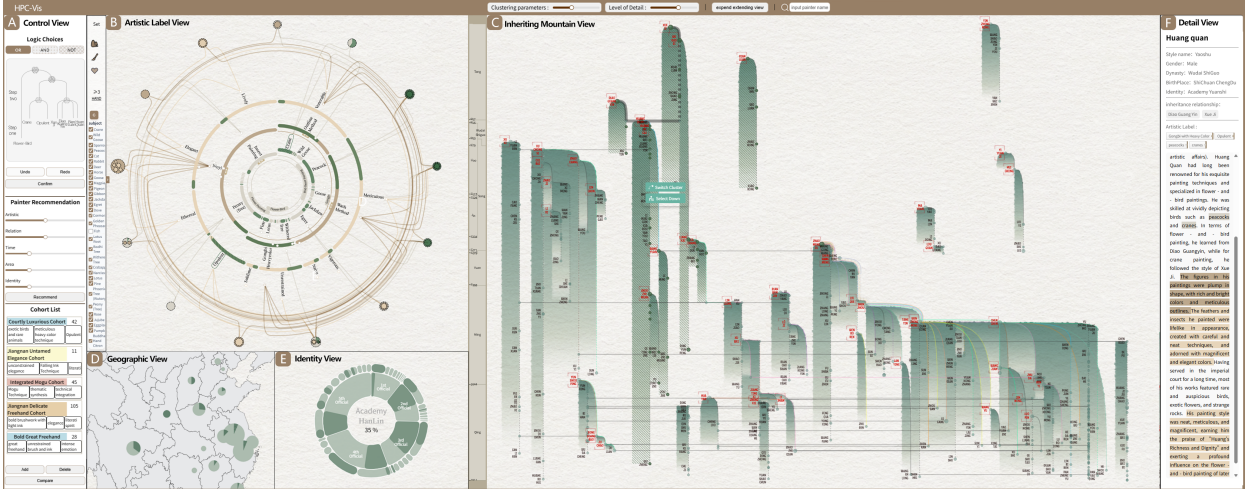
HPC-Vis

Clustering parameters : Level of Detail : expend extending view input painter name

A Control View

Logic Choices

OR AND NOT

Undo Redo

Confirm

Painter Recommendation

Artistic

Relation

Time

Area

Identity

Recommend

Cohort List

Courtly Luxurious Cohort 42

Jiangnan Untamed Elegance Cohort 11

Integrated Mogu Cohort 45

Jiangnan Delicate Freehand Cohort 105

Bold Great Freehand 28

Add Delete

Compare

B Artistic Label View

D Geographic View

E Identity View

Academy HanLin 35 %

C Inheriting Mountain View

Switch Cluster

Select Views

F Detail View

Huang quan

Style name: Yaoshu

Gender: Male

Dynasty: Wudai ShiGuo

BirthPlace: ShiChuan ChengDu

Identity: Academy Yuanshi

Inheritance relationship:

Artistic Label:

artistic affairs). Huang Quan had long been renowned for his exquisite painting techniques and specialized in flower - and - bird paintings. He was skilled at vividly depicting birds such as peacocks and cranes. In terms of flower - and - bird painting, he learned from Diao Guangyin, while for crane painting, he followed the style of Xue Ji. The figures in his paintings were plump in shape, with rich and bright colors and meticulous outlines. The feathers and insects he painted were lifelike in appearance, created with careful and neat techniques, and adorned with magnificent and elegant colors. Having served in the imperial court for a long time, most of his works featured rare and auspicious birds, exotic flowers, and strange rocks. His painting style was neat, meticulous, and magnificent, earning him the praise of "Huang's Richness and Dignity" and exerting a profound influence on the flower - and - bird painting of later